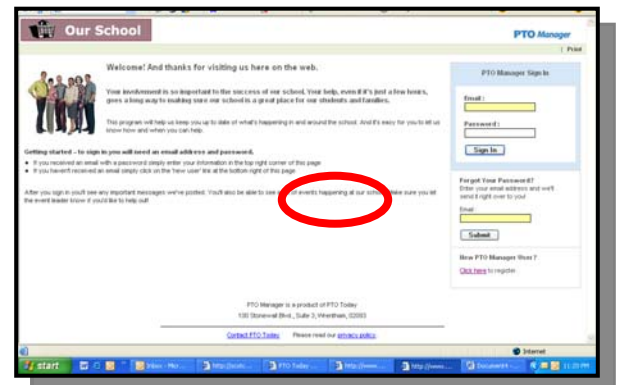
Our School

PTO Manager

| Print

Welcome! And thanks for visiting us here on the web.

Your involvement is so important to the success of our school. Your help, even if it's just a few hours, goes a long way to making sure our school is a great place for our students and families.

This program will help us keep you up to date of what's happening in and around the school. And it's easy for you to let us know how and when you can help.

Getting started – to sign in you will need an email address and password.

• If you received an email with a password simply enter your information in the top right corner of this page
• If you haven't received an email simply click on the 'new user' link at the bottom right of this page

After you sign in you'll see any important messages we've posted. You'll also be able to see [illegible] events happening at our school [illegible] make sure you let the event leader know if you'd like to help out!

PTO Manager Sign In

Email :

Password :

Sign In

Forgot Your Password?
Enter your email address and we'll send it right over to you!

Email

Submit

New PTO Manager User?

Click here to register.

PTO Manager is a product of PTO Today
100 Stonewall Blvd., Suite 3, Wrentham, 02093

Contact PTO Today    Please read our privacy policy.

Internet

start    Inbox - Micr...    http://schi...    PTO Today ...    http://www....    http://www....    Document4 - ...    11:20 PM